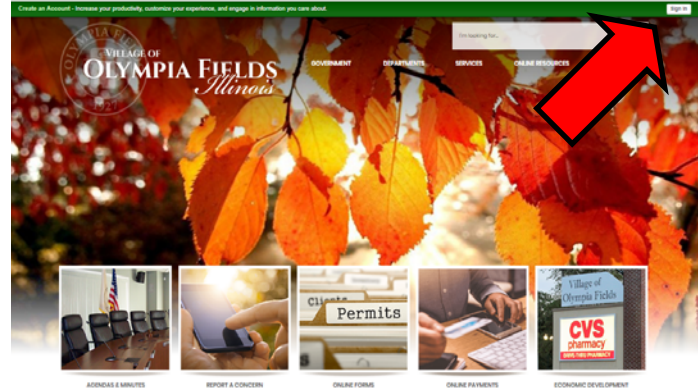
Create an Account - Increase your productivity, customize your experience, and engage in information you care about.

Sign In

VILLAGE OF OLYMPIA FIELDS Illinois

I'm looking for...

GOVERNMENT DEPARTMENTS SERVICES ONLINE RESOURCES

Clients

Permits

Village of Olympia Fields

CVS pharmacy

AGENDAS & MINUTES

REPORT A CONCERN

ONLINE FORMS

ONLINE PAYMENTS

ECONOMIC DEVELOPMENT